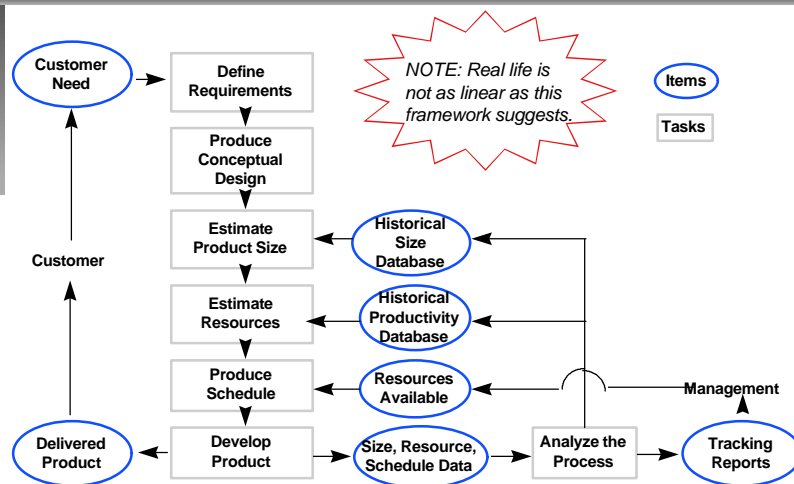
Customer Need

Define Requirements

NOTE: Real life is not as linear as this framework suggests.

Items

Tasks

Produce Conceptual Design

Estimate Product Size

Historical Size Database

Customer

Estimate Resources

Historical Productivity Database

Produce Schedule

Resources Available

Management

Delivered Product

Develop Product

Size, Resource, Schedule Data

Analyze the Process

Tracking Reports